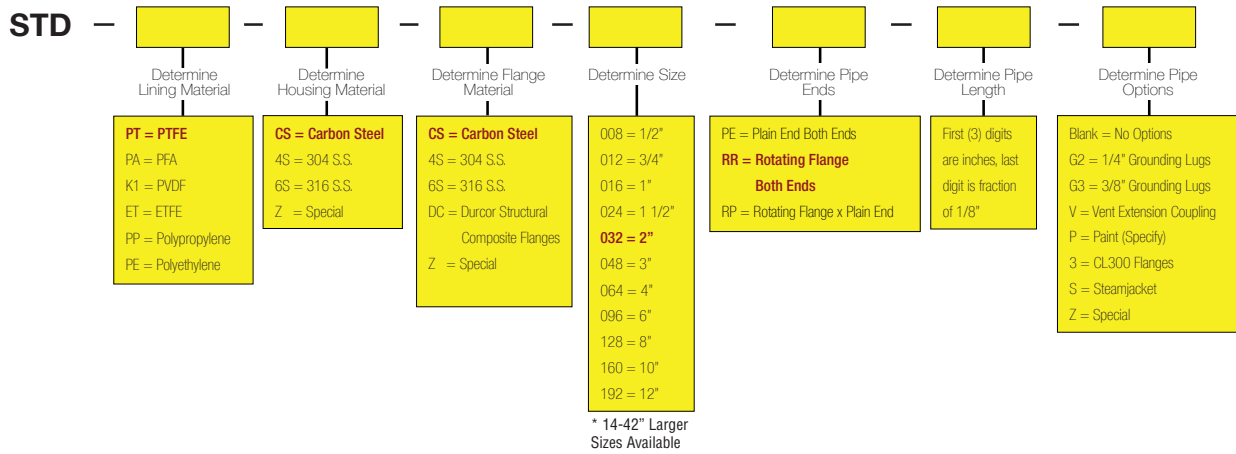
STD — — — — — — —

Determine Lining Material

PT = PTFE
PA = PFA
K1 = PVDF
ET = ETFE
PP = Polypropylene
PE = Polyethylene

Determine Housing Material

CS = Carbon Steel
4S = 304 S.S.
6S = 316 S.S.
Z = Special

Determine Flange Material

CS = Carbon Steel
4S = 304 S.S.
6S = 316 S.S.
DC = Durcor Structural Composite Flanges
Z = Special

Determine Size

008 = 1/2"
012 = 3/4"
016 = 1"
024 = 1 1/2"
032 = 2"
048 = 3"
064 = 4"
096 = 6"
128 = 8"
160 = 10"
192 = 12"

* 14-42" Larger Sizes Available

Determine Pipe Ends

PE = Plain End Both Ends
RR = Rotating Flange Both Ends
RP = Rotating Flange x Plain End

Determine Pipe Length

First (3) digits are inches, last digit is fraction of 1/8"

Determine Pipe Options

Blank = No Options
G2 = 1/4" Grounding Lugs
G3 = 3/8" Grounding Lugs
V = Vent Extension Coupling
P = Paint (Specify)
3 = CL300 Flanges
S = Steamjacket
Z = Special